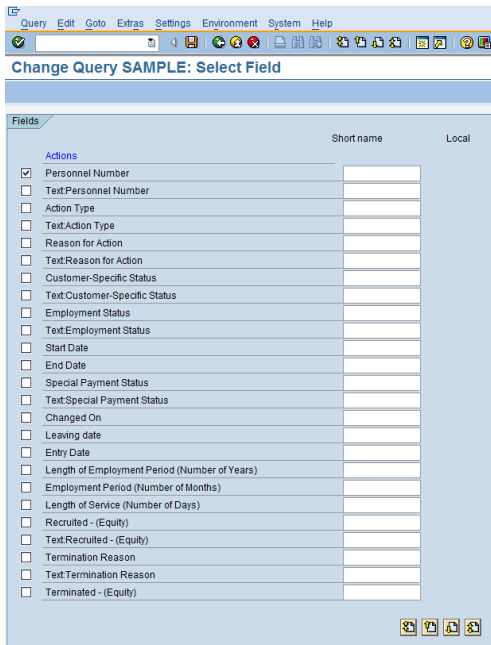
Query Edit Goto Extras Settings Environment System Help

Change Query SAMPLE: Select Field

Fields

Short name Local

Actions

| | | |
|---|---|---|
| ☑ | Personnel Number | |
| ☐ | Text:Personnel Number | |
| ☐ | Action Type | |
| ☐ | Text:Action Type | |
| ☐ | Reason for Action | |
| ☐ | Text:Reason for Action | |
| ☐ | Customer-Specific Status | |
| ☐ | Text:Customer-Specific Status | |
| ☐ | Employment Status | |
| ☐ | Text:Employment Status | |
| ☐ | Start Date | |
| ☐ | End Date | |
| ☐ | Special Payment Status | |
| ☐ | Text:Special Payment Status | |
| ☐ | Changed On | |
| ☐ | Leaving date | |
| ☐ | Entry Date | |
| ☐ | Length of Employment Period (Number of Years) | |
| ☐ | Employment Period (Number of Months) | |
| ☐ | Length of Service (Number of Days) | |
| ☐ | Recruited - (Equity) | |
| ☐ | Text:Recruited - (Equity) | |
| ☐ | Termination Reason | |
| ☐ | Text:Termination Reason | |
| ☐ | Terminated - (Equity) | |